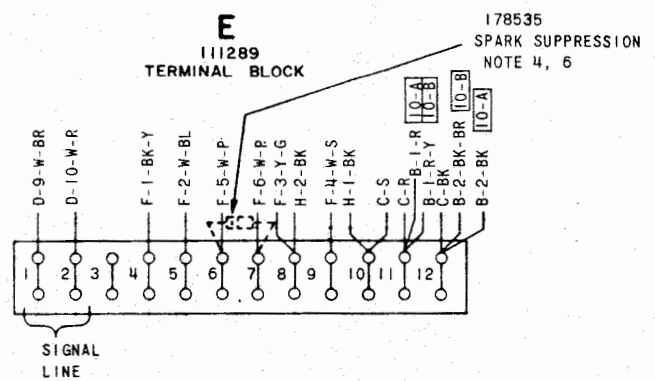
E
111289
TERMINAL BLOCK

178535
SPARK SUPPRESSION
NOTE 4, 6

D-9-W-BR
D-10-W-R
F-1-BK-Y
F-2-W-BL
F-5-W-P
F-6-W-R
F-3-Y-G
H-2-BK
F-4-W-S
H-1-BK
C-S
C-R
B-1-R
B-1-R-Y
C-BK
B-2-BK-BR
B-2-BK

10-A
10-B
10-B
10-A

1
2
3
4
5
6
7
8
9
10
11
12

SIGNAL
LINE